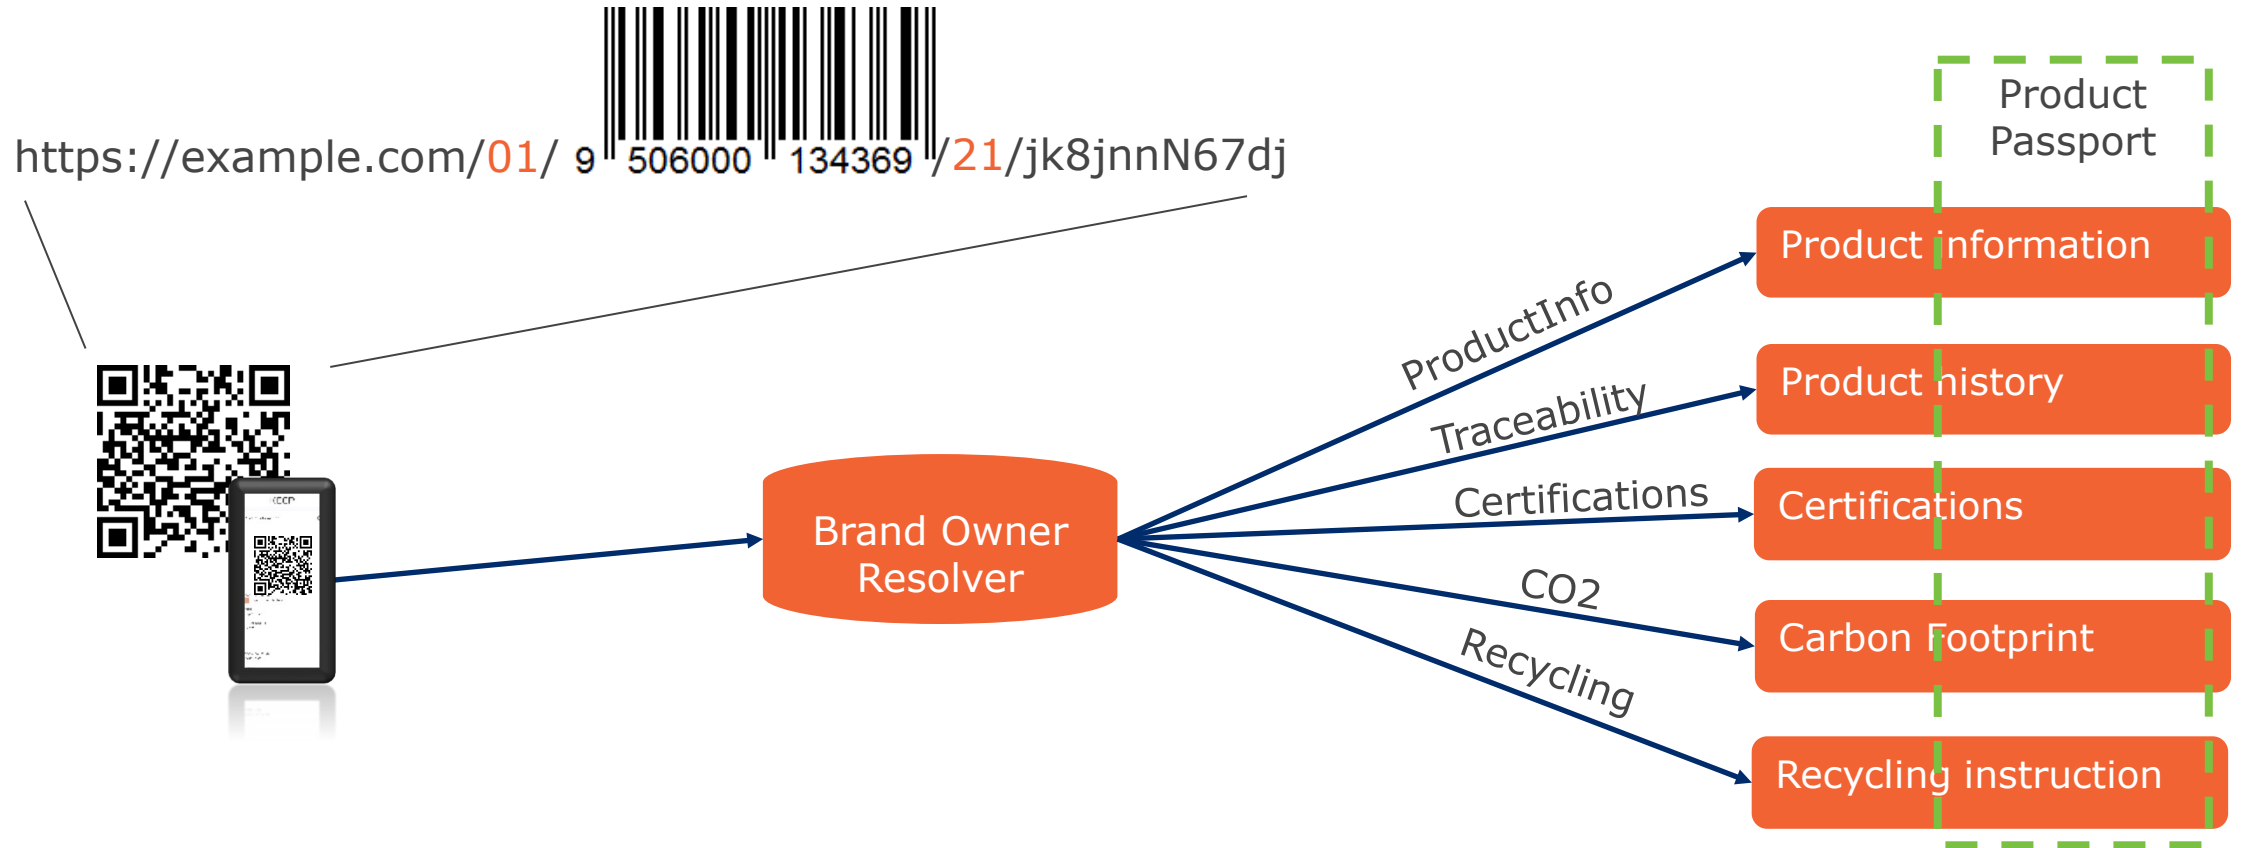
https://example.com/01/ 9 506000 134369 /21/jk8jnnN67dj

Product Passport

Brand Owner Resolver

ProductInfo

Traceability

Certifications

CO2

Recycling

Product information

Product history

Certifications

Carbon Footprint

Recycling instruction